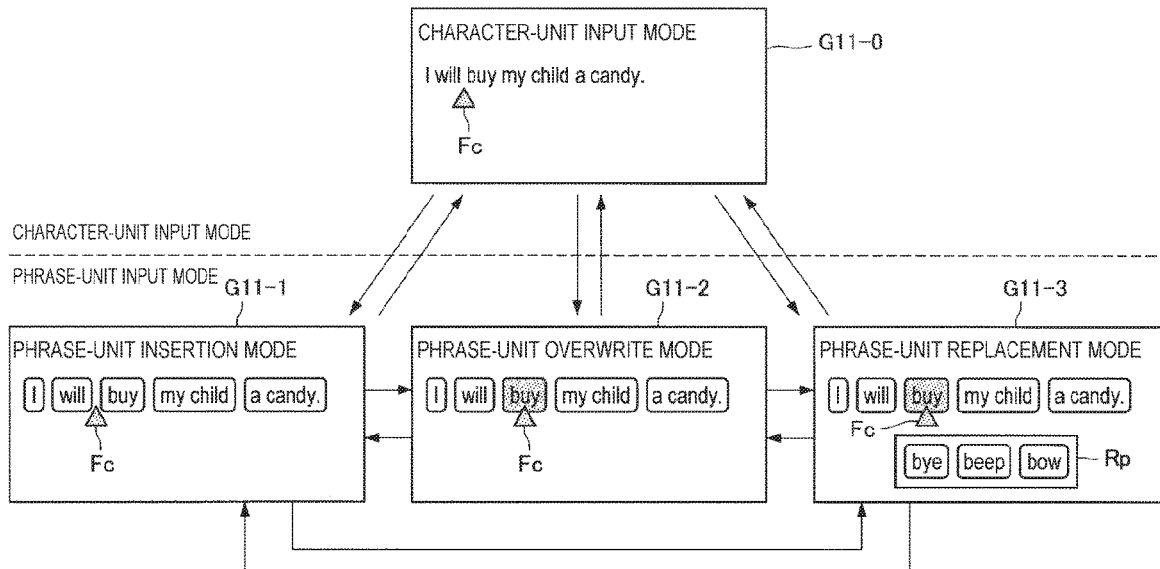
CHARACTER-UNIT INPUT MODE

I will buy my child a candy.

Fc

G11-0

CHARACTER-UNIT INPUT MODE

PHRASE-UNIT INPUT MODE

G11-1

PHRASE-UNIT INSERTION MODE

I will buy my child a candy.

Fc

G11-2

PHRASE-UNIT OVERWRITE MODE

I will buy my child a candy.

Fc

G11-3

PHRASE-UNIT REPLACEMENT MODE

I will buy my child a candy.

Fc

bye beep bow

Rp